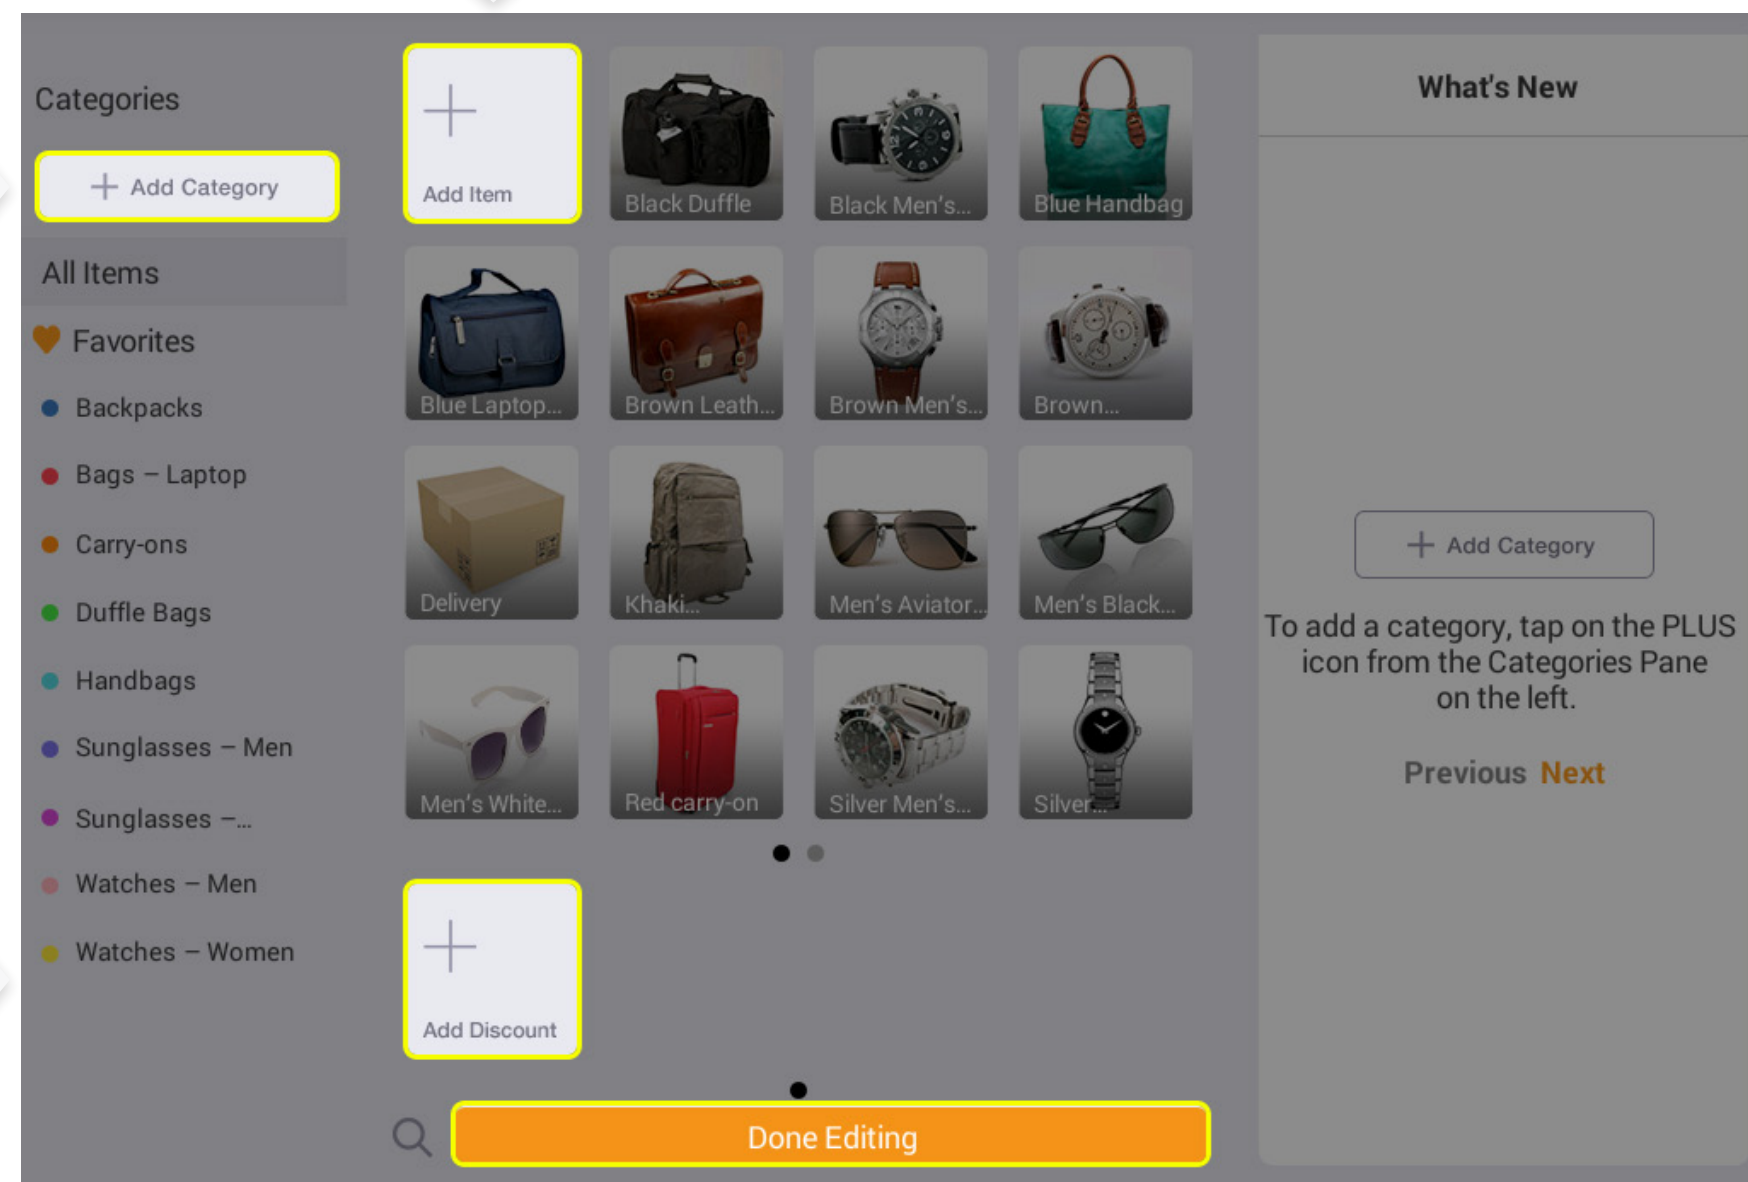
Categories

+ Add Category

All Items

Favorites

Backpacks

Bags – Laptop

Carry-ons

Duffle Bags

Handbags

Sunglasses – Men

Sunglasses –...

Watches – Men

Watches – Women

+ Add Item

Black Duffle

Black Men's...

Blue Handbag

Blue Laptop...

Brown Leath...

Brown Men's...

Brown...

Delivery

Khaki...

Men's Aviator...

Men's Black...

Men's White...

Red carry-on

Silver Men's...

Silver...

+ Add Discount

Done Editing

What's New

+ Add Category

To add a category, tap on the PLUS icon from the Categories Pane on the left.

Previous Next